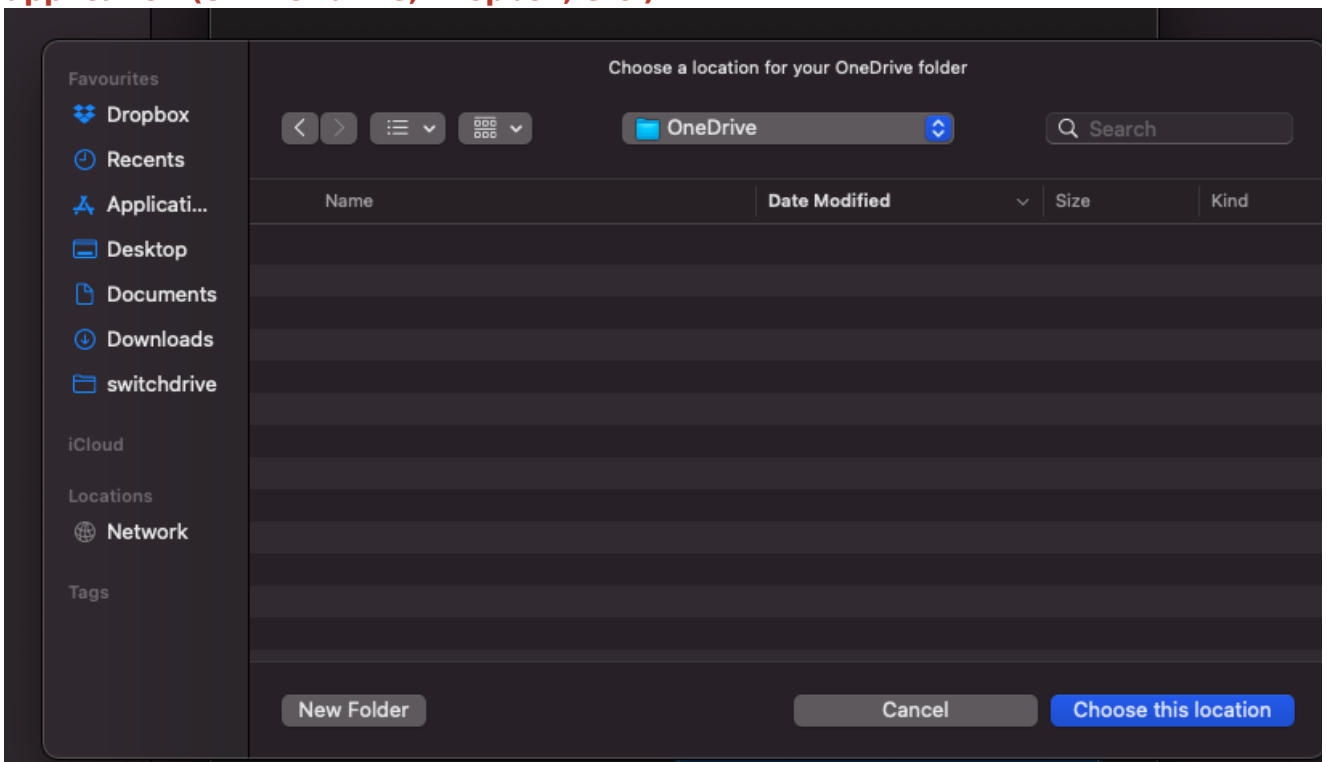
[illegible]

Choose a location for your OneDrive folder

Favourites
Dropbox
Recents
Applicati...
Desktop
Documents
Downloads
switchdrive

iCloud

Locations
Network

Tags

OneDrive

Search

| Name | Date Modified | Size | Kind |
|---|---|---|---|

New Folder

Cancel

Choose this location